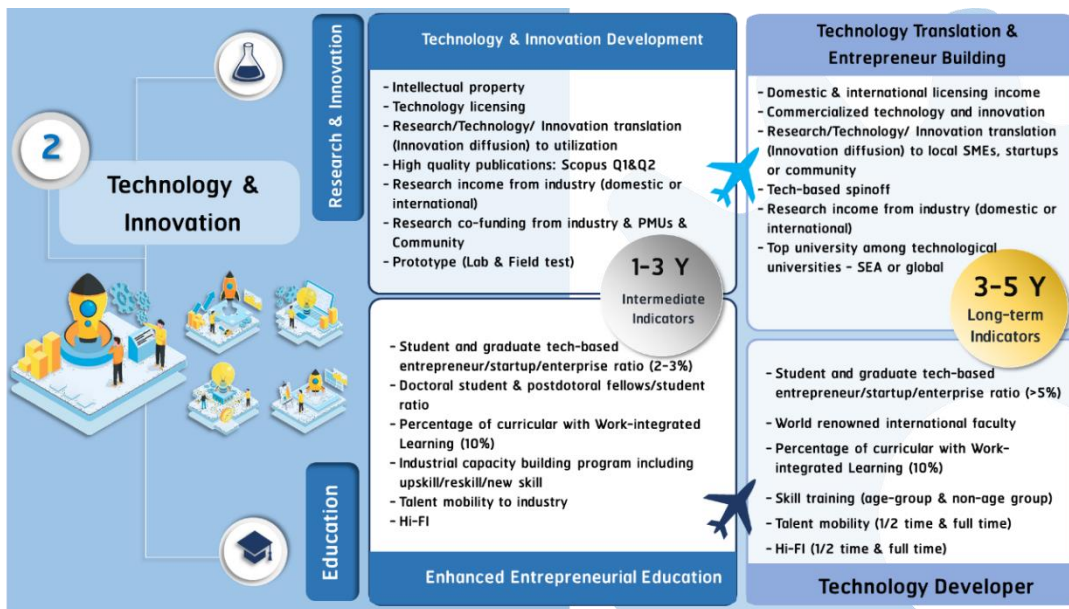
2

Technology & Innovation

Research & Innovation

Technology & Innovation Development

- Intellectual property
- Technology licensing
- Research/Technology/ Innovation translation (Innovation diffusion) to utilization
- High quality publications: Scopus Q1&Q2
- Research income from industry (domestic or international)
- Research co-funding from industry & PMUs & Community
- Prototype (Lab & Field test)

1-3 Y
Intermediate Indicators

Technology Translation & Entrepreneur Building

- Domestic & international licensing income
- Commercialized technology and innovation
- Research/Technology/ Innovation translation (Innovation diffusion) to local SMEs, startups or community
- Tech-based spinoff
- Research income from industry (domestic or international)
- Top university among technological universities - SEA or global

3-5 Y
Long-term Indicators

Education

- Student and graduate tech-based entrepreneur/startup/enterprise ratio (2-3%)
- Doctoral student & postdotoral fellows/student ratio
- Percentage of curricular with Work-integrated Learning (10%)
- Industrial capacity building program including upskill/reskill/new skill
- Talent mobility to industry
- Hi-FI

Enhanced Entrepreneurial Education

- Student and graduate tech-based entrepreneur/startup/enterprise ratio (>5%)
- World renowned international faculty
- Percentage of curricular with Work-integrated Learning (10%)
- Skill training (age-group & non-age group)
- Talent mobility (1/2 time & full time)
- Hi-FI (1/2 time & full time)

Technology Developer